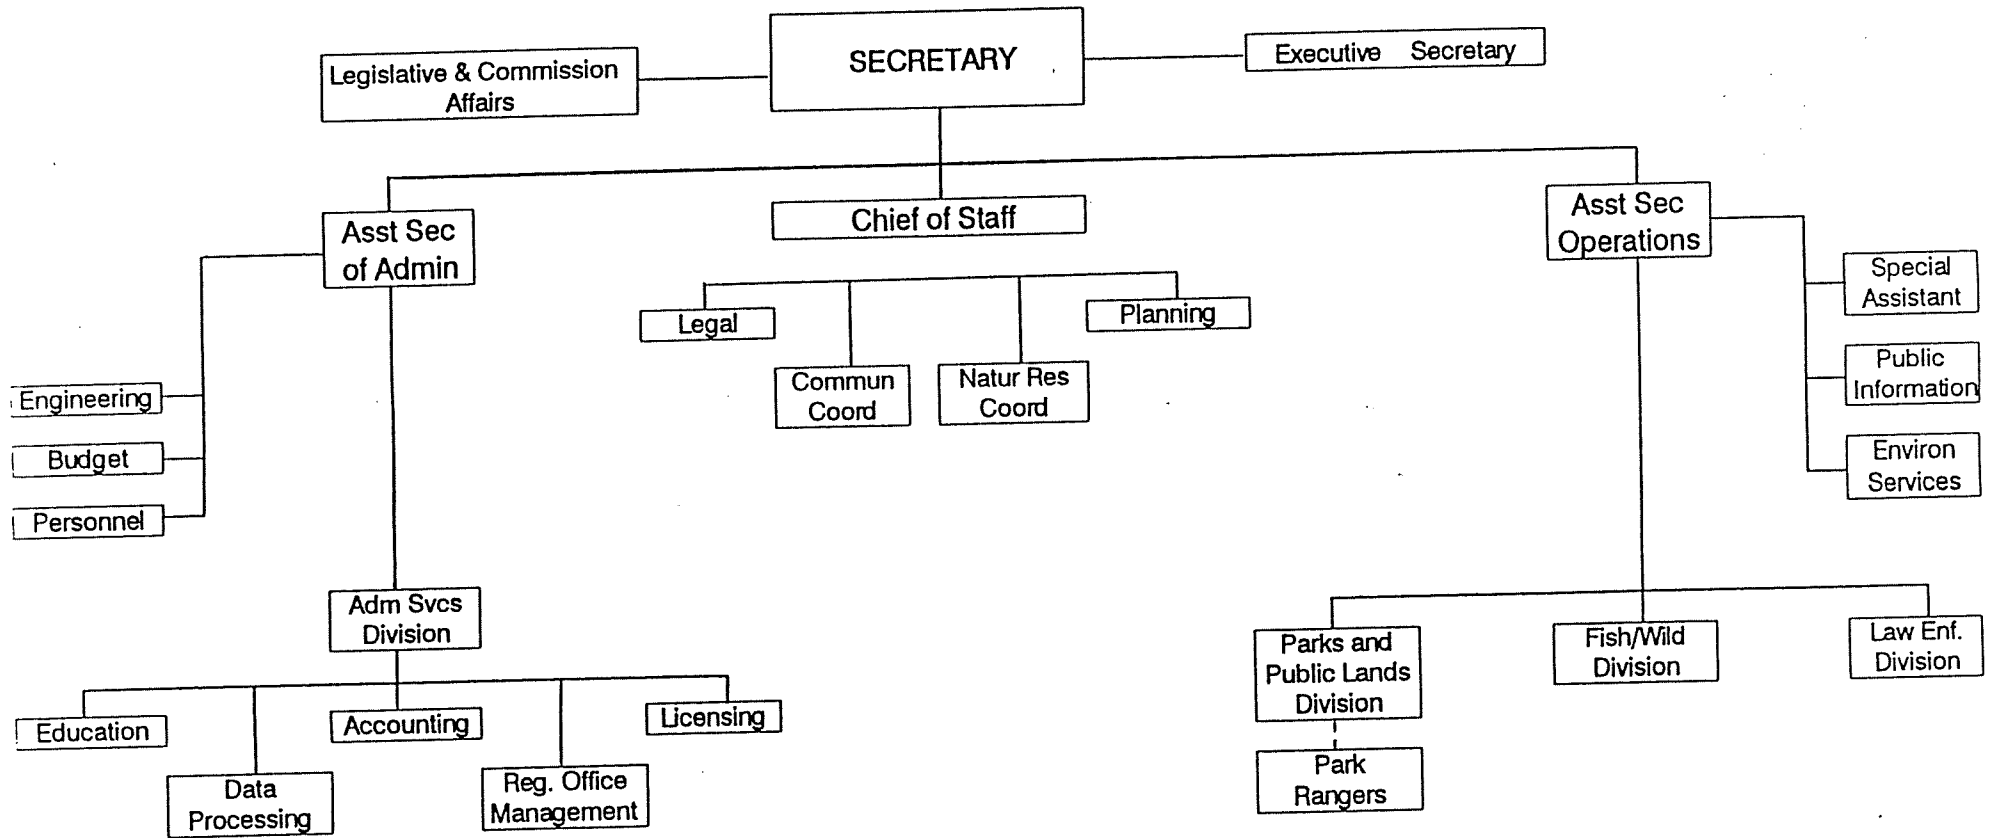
SECRETARY

Legislative & Commission Affairs

Executive Secretary

Asst Sec of Admin

Chief of Staff

Asst Sec Operations

Engineering

Budget

Personnel

Legal

Commun Coord

Natur Res Coord

Planning

Special Assistant

Public Information

Environ Services

Adm Svcs Division

Education

Data Processing

Accounting

Reg. Office Management

Licensing

Parks and Public Lands Division

Park Rangers

Fish/Wild Division

Law Enf. Division